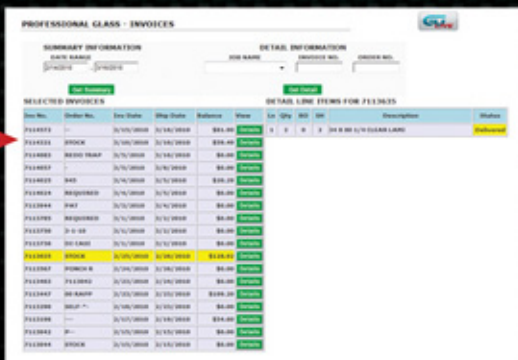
PROFESSIONAL GLASS - INVOICES

SUMMARY INFORMATION

DATE RANGE

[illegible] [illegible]

Get Summary

DETAIL INFORMATION

JOB NAME INVOICE NO. ORDER NO.

Get Detail

SELECTED INVOICES

| Inv No. | Order No. | Inv Date | Ship Date | Balance | View |
|---|---|---|---|---|---|
| F114573 | -- | 3/15/2010 | 3/16/2010 | $81.00 | Details |
| F114531 | STOCK | 3/15/2010 | 3/16/2010 | $59.40 | Details |
| F114083 | REDO TRAP | 3/5/2010 | 3/5/2010 | $0.00 | Details |
| F114057 | -- | 3/5/2010 | 3/8/2010 | $0.00 | Details |
| F114035 | 345 | 3/4/2010 | 3/5/2010 | $30.20 | Details |
| F114024 | REQUIRED | 3/5/2010 | 3/5/2010 | $0.00 | Details |
| F113844 | PAT | 3/3/2010 | 3/4/2010 | $0.00 | Details |
| F113785 | REQUIRED | 3/3/2010 | 3/3/2010 | $0.00 | Details |
| F113750 | 3-5-10 | 3/1/2010 | 3/3/2010 | $0.00 | Details |
| F113736 | DO CAGE | 3/1/2010 | 3/1/2010 | $0.00 | Details |
| F113635 | STOCK | 2/25/2010 | 2/26/2010 | $128.02 | Details |
| F113567 | PORCH R | 2/25/2010 | 2/26/2010 | $0.00 | Details |
| F113462 | 7113042 | 2/25/2010 | 2/26/2010 | $0.00 | Details |
| F113447 | 80 RAPP | 2/23/2010 | 2/23/2010 | $199.20 | Details |
| F113288 | SELF-"- | 2/18/2010 | 2/19/2010 | $0.00 | Details |
| F113196 | --- | 2/17/2010 | 2/18/2010 | $34.00 | Details |
| F113043 | P-- | 2/15/2010 | 2/15/2010 | $0.00 | Details |
| F113044 | STOCK | 2/15/2010 | 2/15/2010 | $0.00 | Details |

DETAIL LINE ITEMS FOR F113635

| Ln | Qty | BO | SH | Description | Status |
|---|---|---|---|---|---|
| 1 | 2 | 0 | 2 | 24 X 80 1/4 CLEAR LAMI | Delivered |